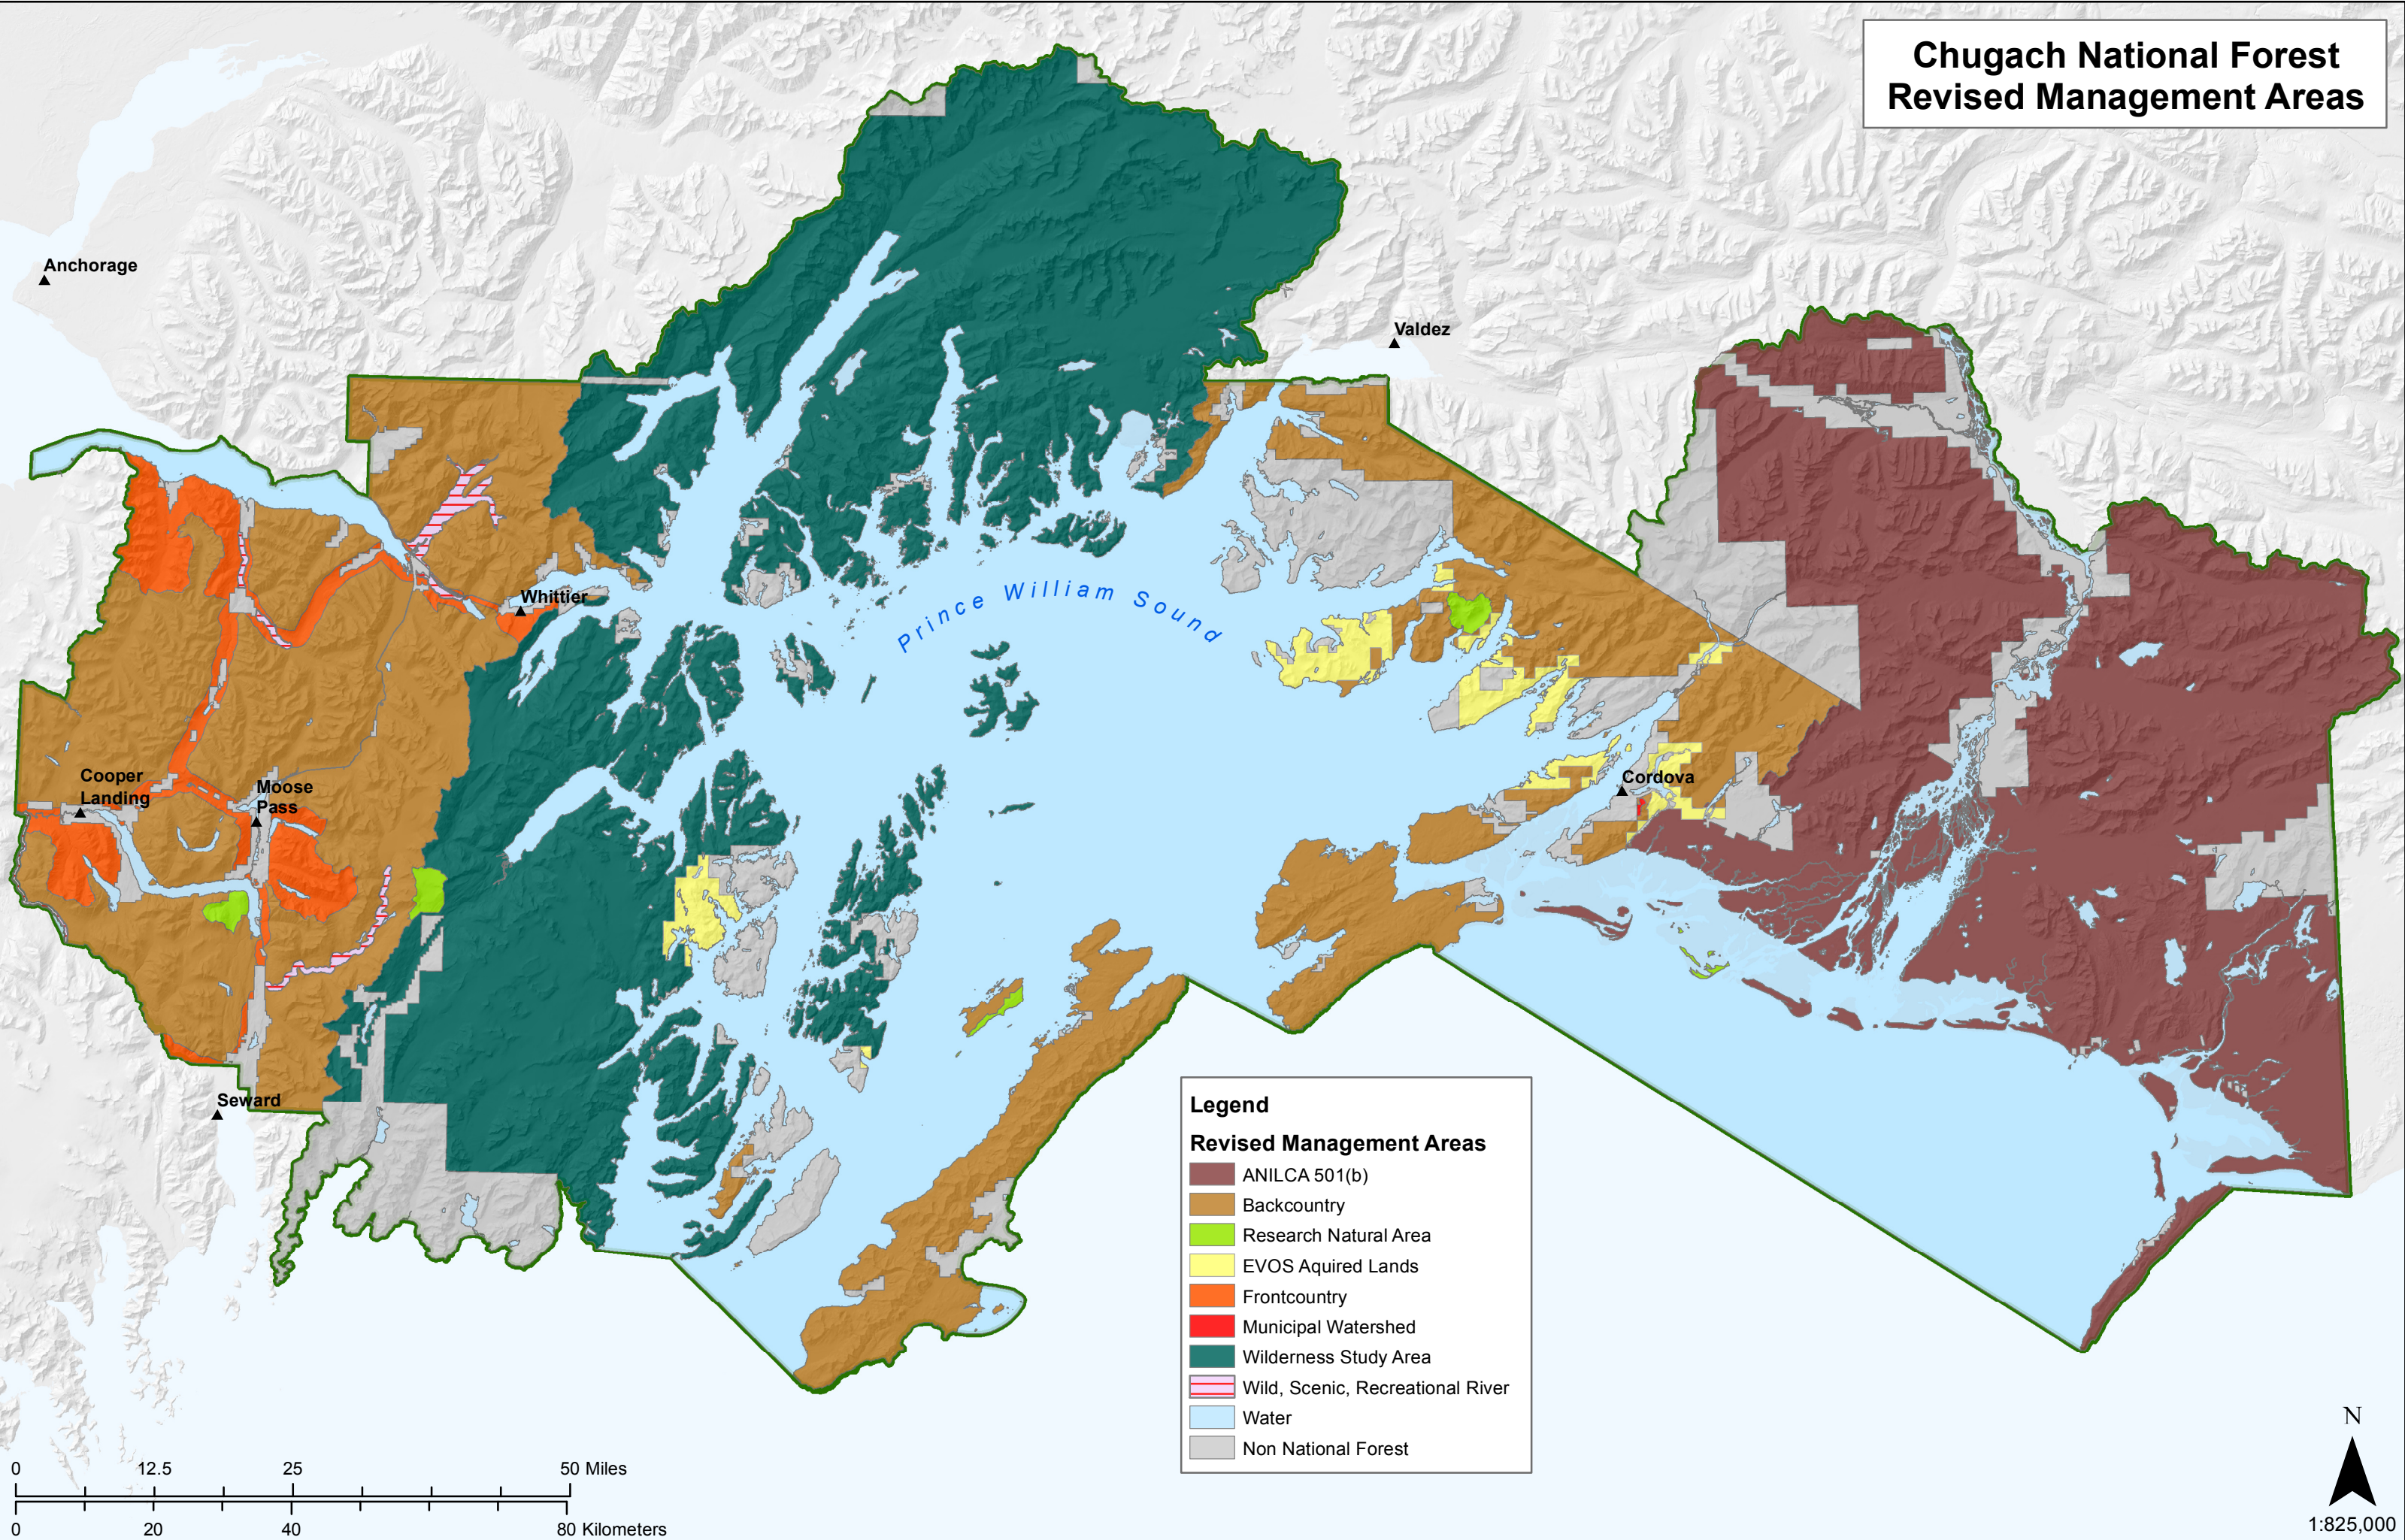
Chugach National Forest
Revised Management Areas

Anchorage

Valdez

Whittier

Prince William Sound

Cooper Landing

Moose Pass

Cordova

Seward

Legend

Revised Management Areas

ANILCA 501(b)
Backcountry
Research Natural Area
EVOS Aquired Lands
Frontcountry
Municipal Watershed
Wilderness Study Area
Wild, Scenic, Recreational River
Water
Non National Forest

0 12.5 25 50 Miles

0 20 40 80 Kilometers

N

1:825,000